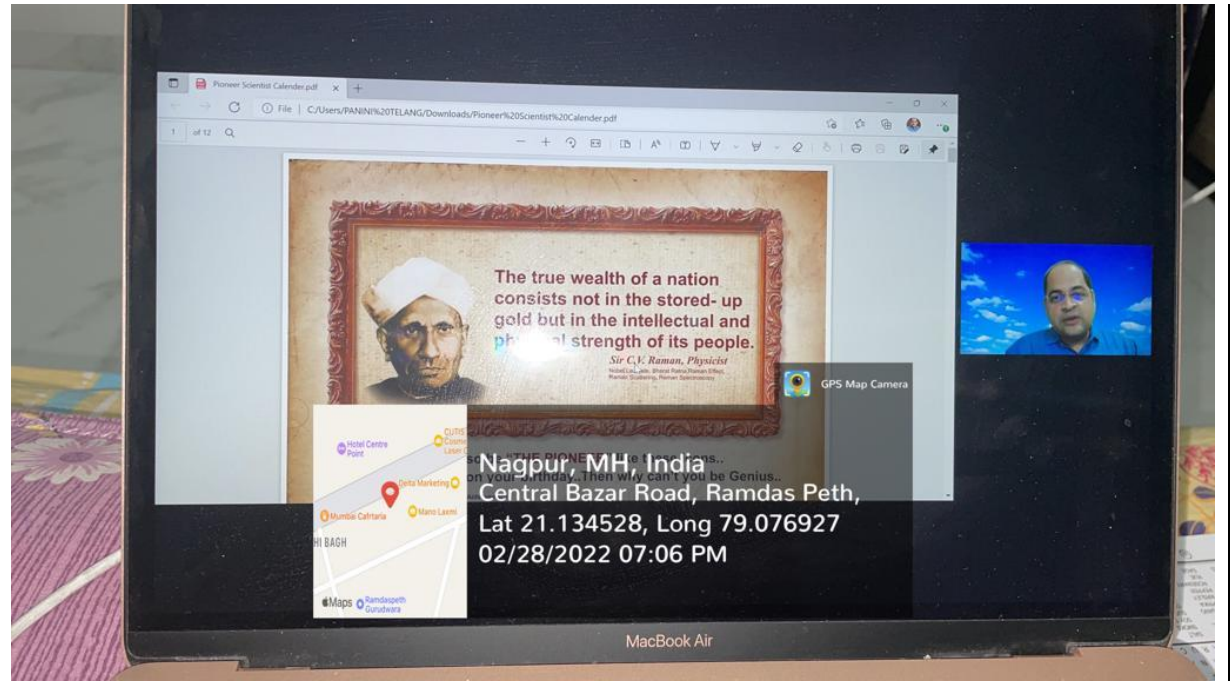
Pioneer Scientist Calender.pdf

File | C:/Users/PANINI%20TELANG/Downloads/Pioneer%20Scientist%20Calender.pdf

1 of 12

The true wealth of a nation consists not in the stored- up gold but in the intellectual and ph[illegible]al strength of its people.

Sir C.V. Raman, Physicist

Nobel Laureate, Bharat Ratna,Raman Effect, Raman Scattering, Raman Spectroscopy

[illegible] "THE PIONE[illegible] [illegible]ns.. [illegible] on your birthday..Then why can't you be Genius..

GPS Map Camera

Hotel Centre Point

CUTIS Cosme Laser

Delta Marketing

Mumbai Cafrtaria

Mano Laxmi

HI BAGH

Maps

Ramdaspeth Gurudwara

Nagpur, MH, India
Central Bazar Road, Ramdas Peth,
Lat 21.134528, Long 79.076927
02/28/2022 07:06 PM

MacBook Air